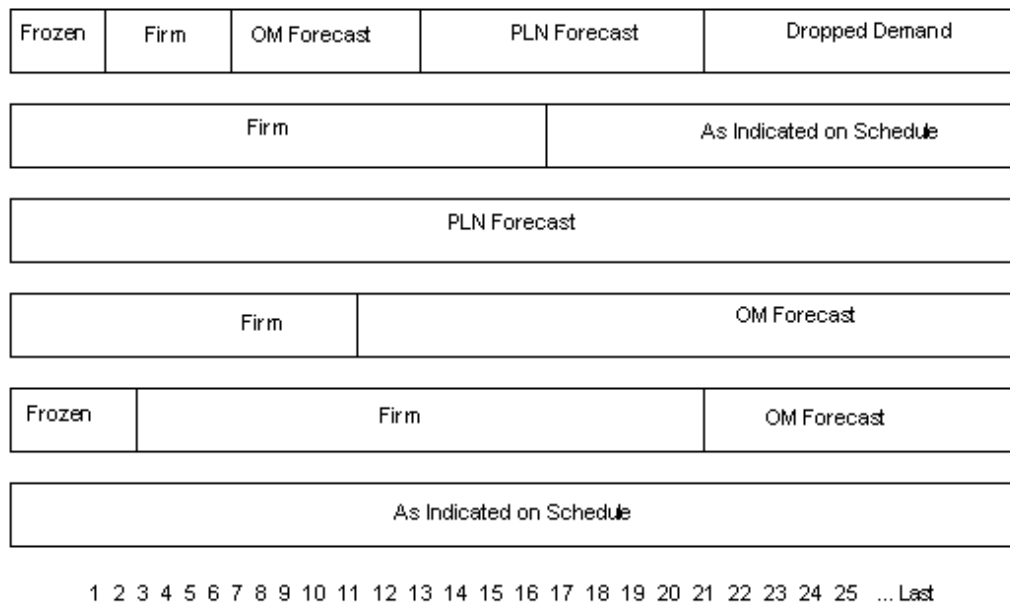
Frozen Firm OM Forecast PLN Forecast Dropped Demand

Firm As Indicated on Schedule

PLN Forecast

Firm OM Forecast

Frozen Firm OM Forecast

As Indicated on Schedule

1 2 3 4 5 6 7 8 9 10 11 12 13 14 15 16 17 18 19 20 21 22 23 24 25 ... Last